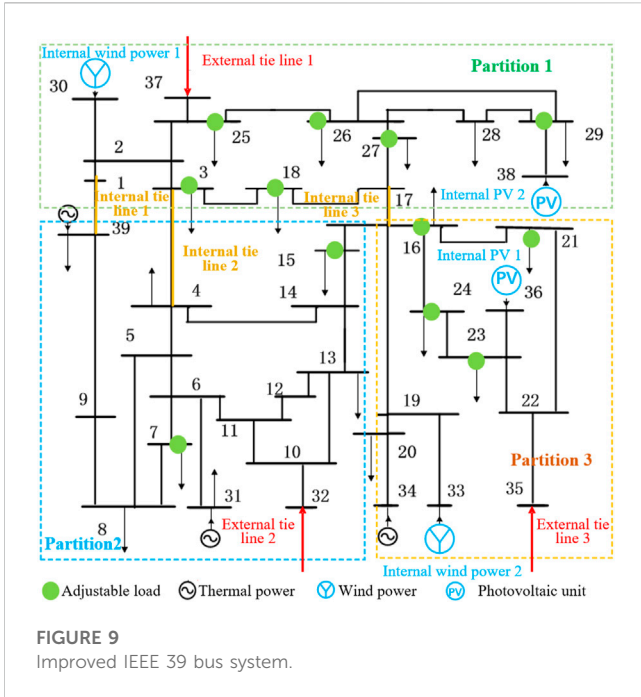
Internal wind power 1
External tie line 1
Partition 1
30
37
25
26
27
28
29
2
3
18
38
1
Internal tie line 1
Internal tie line 3
17
Internal PV 2
PV
39
16
21
Internal tie line 2
15
Internal PV 1
PV
4
14
24
36
5
23
13
9
6
12
19
22
7
11
20
10
Partition 3
31
32
34
33
35
8
Partition2
External tie line 2
External tie line 3
Internal wind power 2
Adjustable load
Thermal power
Wind power
PV
Photovoltaic unit

FIGURE 9
Improved IEEE 39 bus system.